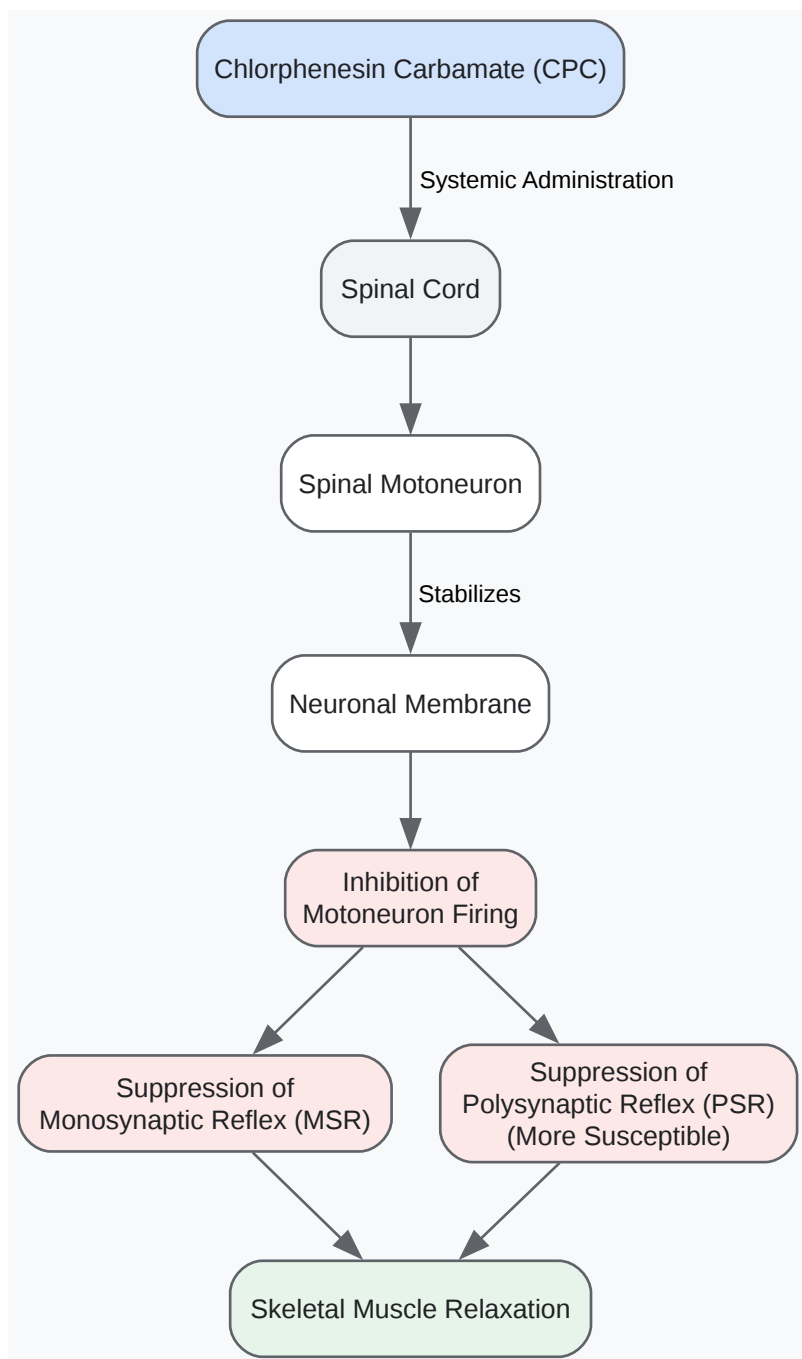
Chlorphenesin Carbamate (CPC)

Systemic Administration

Spinal Cord

Spinal Motoneuron

Stabilizes

Neuronal Membrane

Inhibition of Motoneuron Firing

Suppression of Monosynaptic Reflex (MSR)

Suppression of Polysynaptic Reflex (PSR) (More Susceptible)

Skeletal Muscle Relaxation